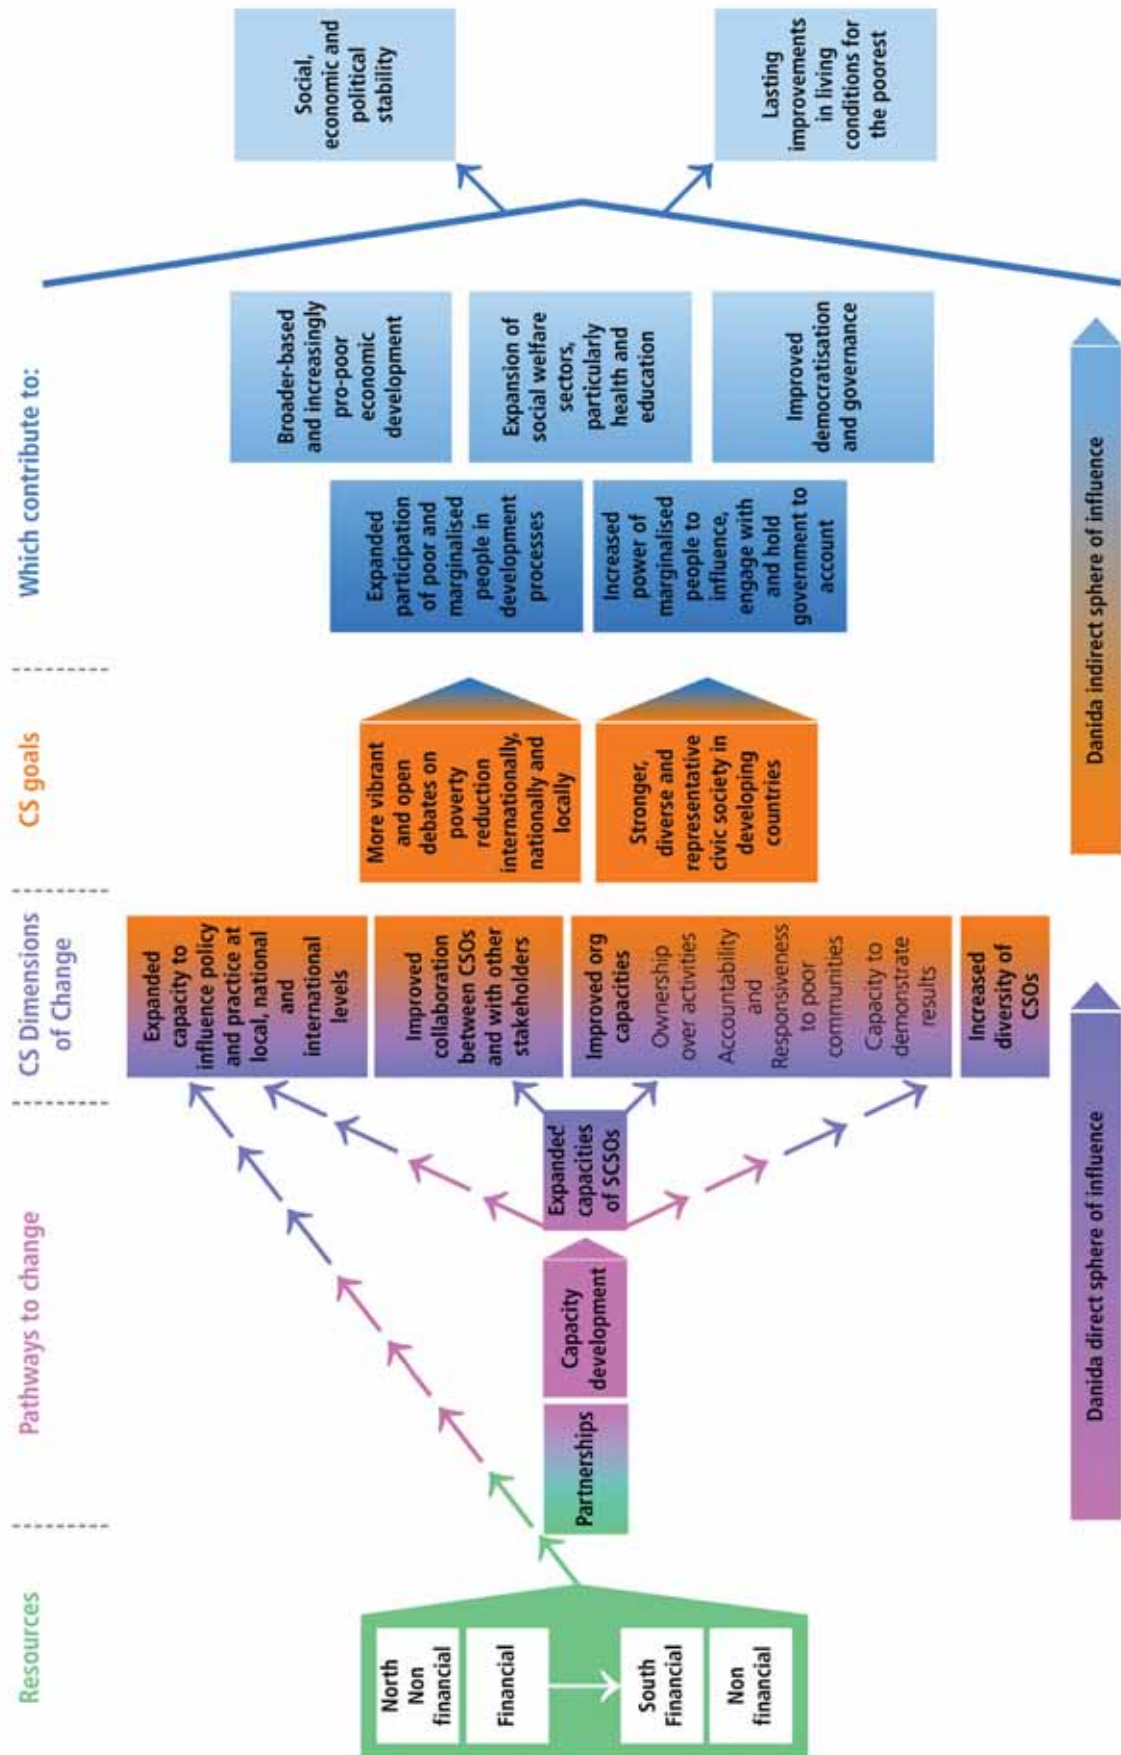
Resources

North
Non financial

Financial

South
Financial

Non financial

Pathways to change

Partnerships

Capacity development

Expanded capacities of SCSOs

CS Dimensions of Change

Expanded capacity to influence policy and practice at local, national and international levels

Improved collaboration between CSOs and with other stakeholders

Improved org capacities
Ownership over activities
Accountability and Responsiveness to poor communities
Capacity to demonstrate results

Increased diversity of CSOs

CS goals

More vibrant and open debates on poverty reduction internationally, nationally and locally

Stronger, diverse and representative civic society in developing countries

Which contribute to:

Expanded participation of poor and marginalised people in development processes

Increased power of marginalised people to influence, engage with and hold government to account

Broader-based and increasingly pro-poor economic development

Expansion of social welfare sectors, particularly health and education

Improved democratisation and governance

Social, economic and political stability

Lasting improvements in living conditions for the poorest

Danida direct sphere of influence

Danida indirect sphere of influence